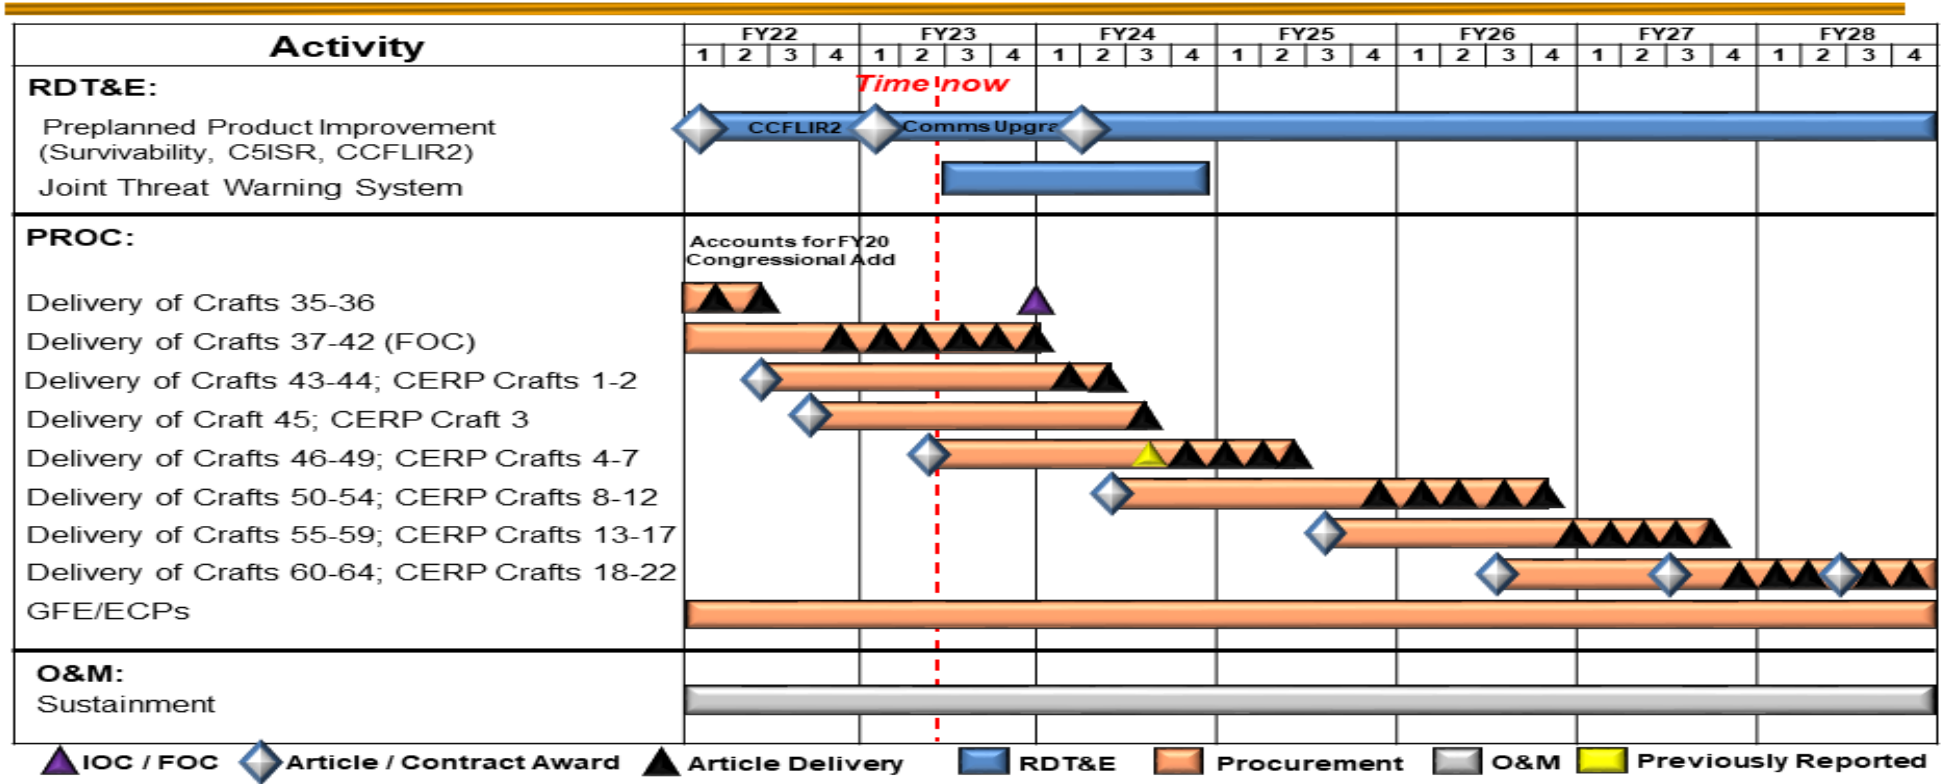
| Activity | FY22 1 | 2 | 3 | 4 | FY23 1 | 2 | 3 | 4 | FY24 1 | 2 | 3 | 4 | FY25 1 | 2 | 3 | 4 | FY26 1 | 2 | 3 | 4 | FY27 1 | 2 | 3 | 4 | FY28 1 | 2 | 3 | 4 |
|---|---|---|---|---|---|---|---|---|---|---|---|---|---|---|---|---|---|---|---|---|---|---|---|---|---|---|---|---|

RDT&E:
Preplanned Product Improvement (Survivability, C5ISR, CCFLIR2)
Joint Threat Warning System

Time now

CCFLIR2
Comms Upgra

PROC:
Accounts for FY20 Congressional Add
Delivery of Crafts 35-36
Delivery of Crafts 37-42 (FOC)
Delivery of Crafts 43-44; CERP Crafts 1-2
Delivery of Craft 45; CERP Craft 3
Delivery of Crafts 46-49; CERP Crafts 4-7
Delivery of Crafts 50-54; CERP Crafts 8-12
Delivery of Crafts 55-59; CERP Crafts 13-17
Delivery of Crafts 60-64; CERP Crafts 18-22
GFE/ECPs

O&M:
Sustainment

IOC / FOC Article / Contract Award Article Delivery RDT&E Procurement O&M Previously Reported